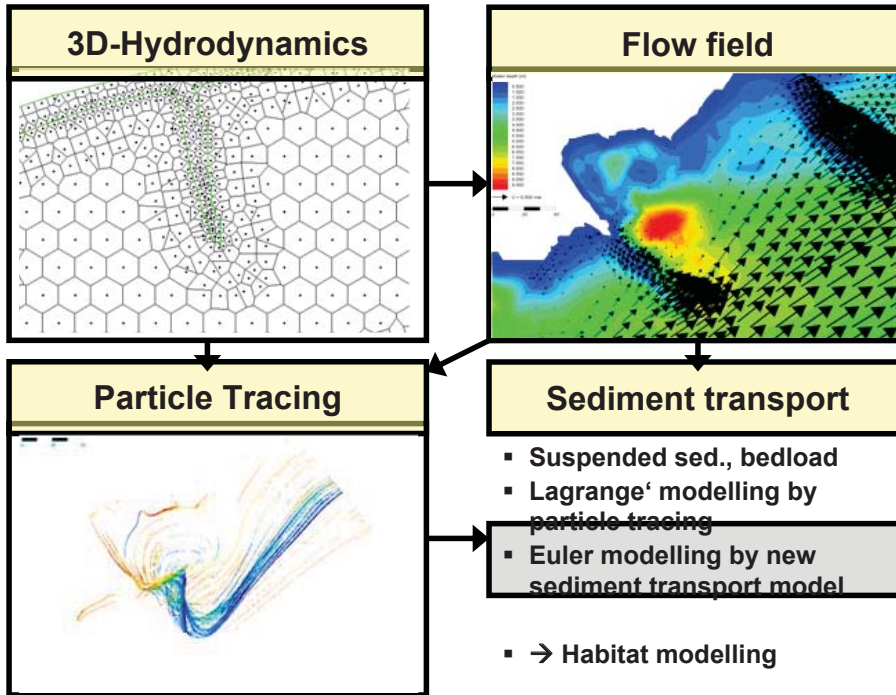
3D-Hydrodynamics

Flow field

Water depth [m]

Particle Tracing

Sediment transport

▪ Suspended sed., bedload
▪ Lagrange‘ modelling by particle tracing
▪ Euler modelling by new sediment transport model

▪ → Habitat modelling